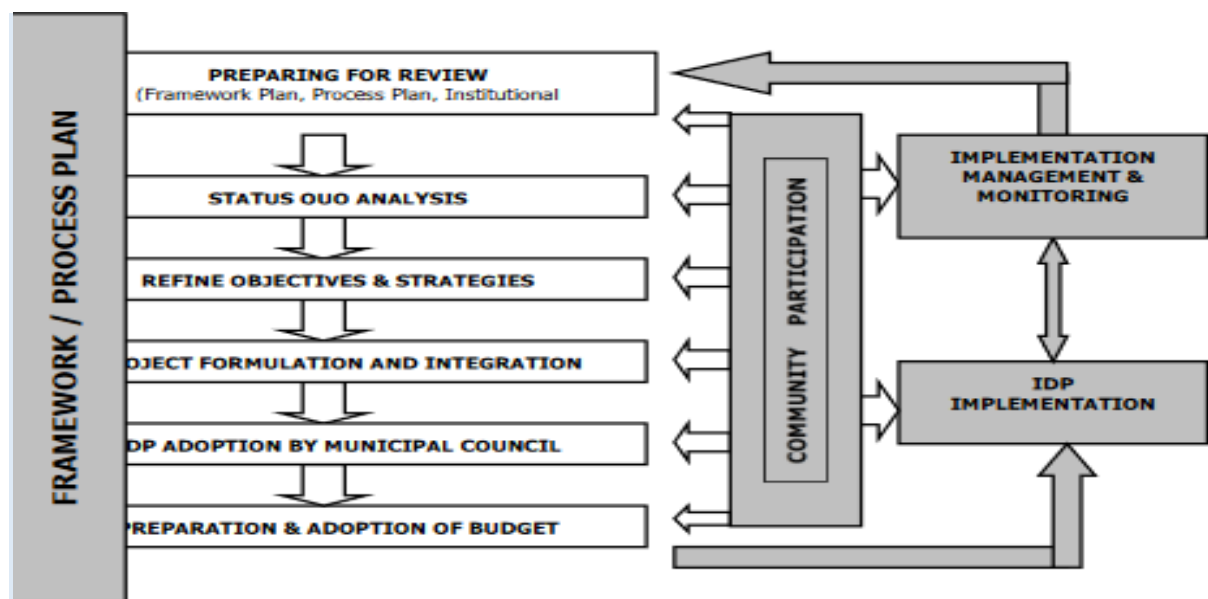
FRAMEWORK / PROCESS PLAN

PREPARING FOR REVIEW
(Framework Plan, Process Plan, Institutional

STATUS OUO ANALYSIS

REFINE OBJECTIVES & STRATEGIES

OJECT FORMULATION AND INTEGRATION

DP ADOPTION BY MUNICIPAL COUNCIL

PREPARATION & ADOPTION OF BUDGET

COMMUNITY PARTICIPATION

IMPLEMENTATION MANAGEMENT & MONITORING

IDP IMPLEMENTATION